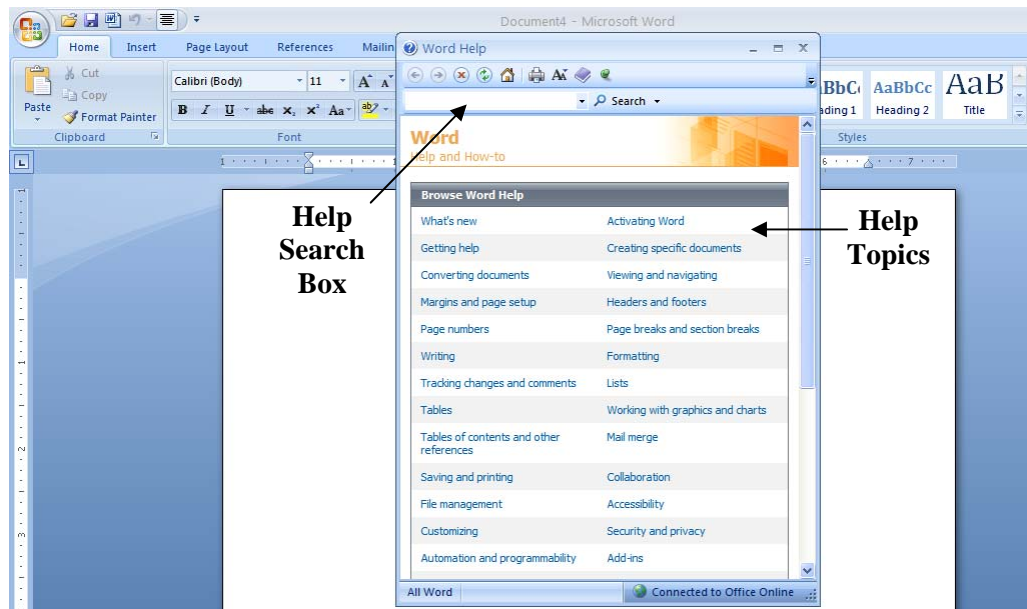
Document4 - Microsoft Word

Home Insert Page Layout References Mailin

Cut
Copy
Paste
Format Painter
Clipboard

Calibri (Body) 11
B I U abe $x_2$ $x^2$ Aa
Font

Word Help

Search

Word
Help and How-to

Browse Word Help

| What's new | Activating Word |
|---|---|
| Getting help | Creating specific documents |
| Converting documents | Viewing and navigating |
| Margins and page setup | Headers and footers |
| Page numbers | Page breaks and section breaks |
| Writing | Formatting |
| Tracking changes and comments | Lists |
| Tables | Working with graphics and charts |
| Tables of contents and other references | Mail merge |
| Saving and printing | Collaboration |
| File management | Accessibility |
| Customizing | Security and privacy |
| Automation and programmability | Add-ins |

All Word
Connected to Office Online

AaBbCc AaBbCc AaB
ading 1 Heading 2 Title
Styles

Help Search Box

Help Topics